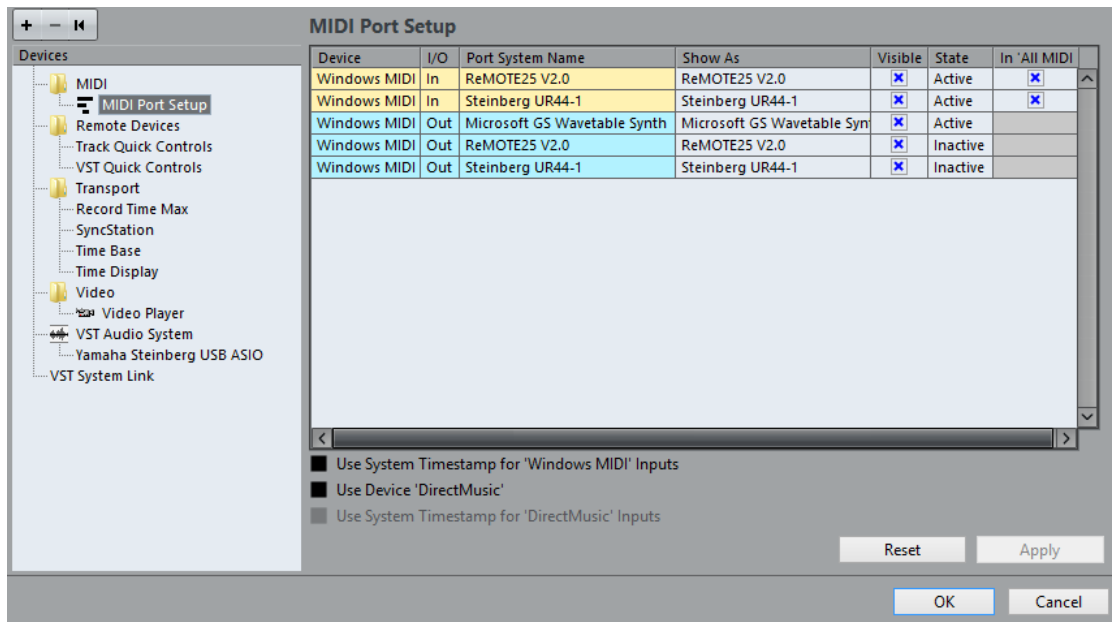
+ − ⏮

Devices

MIDI
MIDI Port Setup
Remote Devices
Track Quick Controls
VST Quick Controls
Transport
Record Time Max
SyncStation
Time Base
Time Display
Video
Video Player
VST Audio System
Yamaha Steinberg USB ASIO
VST System Link

MIDI Port Setup

| Device | I/O | Port System Name | Show As | Visible | State | In 'All MIDI |
|---|---|---|---|---|---|---|
| Windows MIDI | In | ReMOTE25 V2.0 | ReMOTE25 V2.0 | ✕ | Active | ✕ |
| Windows MIDI | In | Steinberg UR44-1 | Steinberg UR44-1 | ✕ | Active | ✕ |
| Windows MIDI | Out | Microsoft GS Wavetable Synth | Microsoft GS Wavetable Syn | ✕ | Active | |
| Windows MIDI | Out | ReMOTE25 V2.0 | ReMOTE25 V2.0 | ✕ | Inactive | |
| Windows MIDI | Out | Steinberg UR44-1 | Steinberg UR44-1 | ✕ | Inactive | |

Use System Timestamp for 'Windows MIDI' Inputs
Use Device 'DirectMusic'
Use System Timestamp for 'DirectMusic' Inputs

Reset
Apply

OK
Cancel